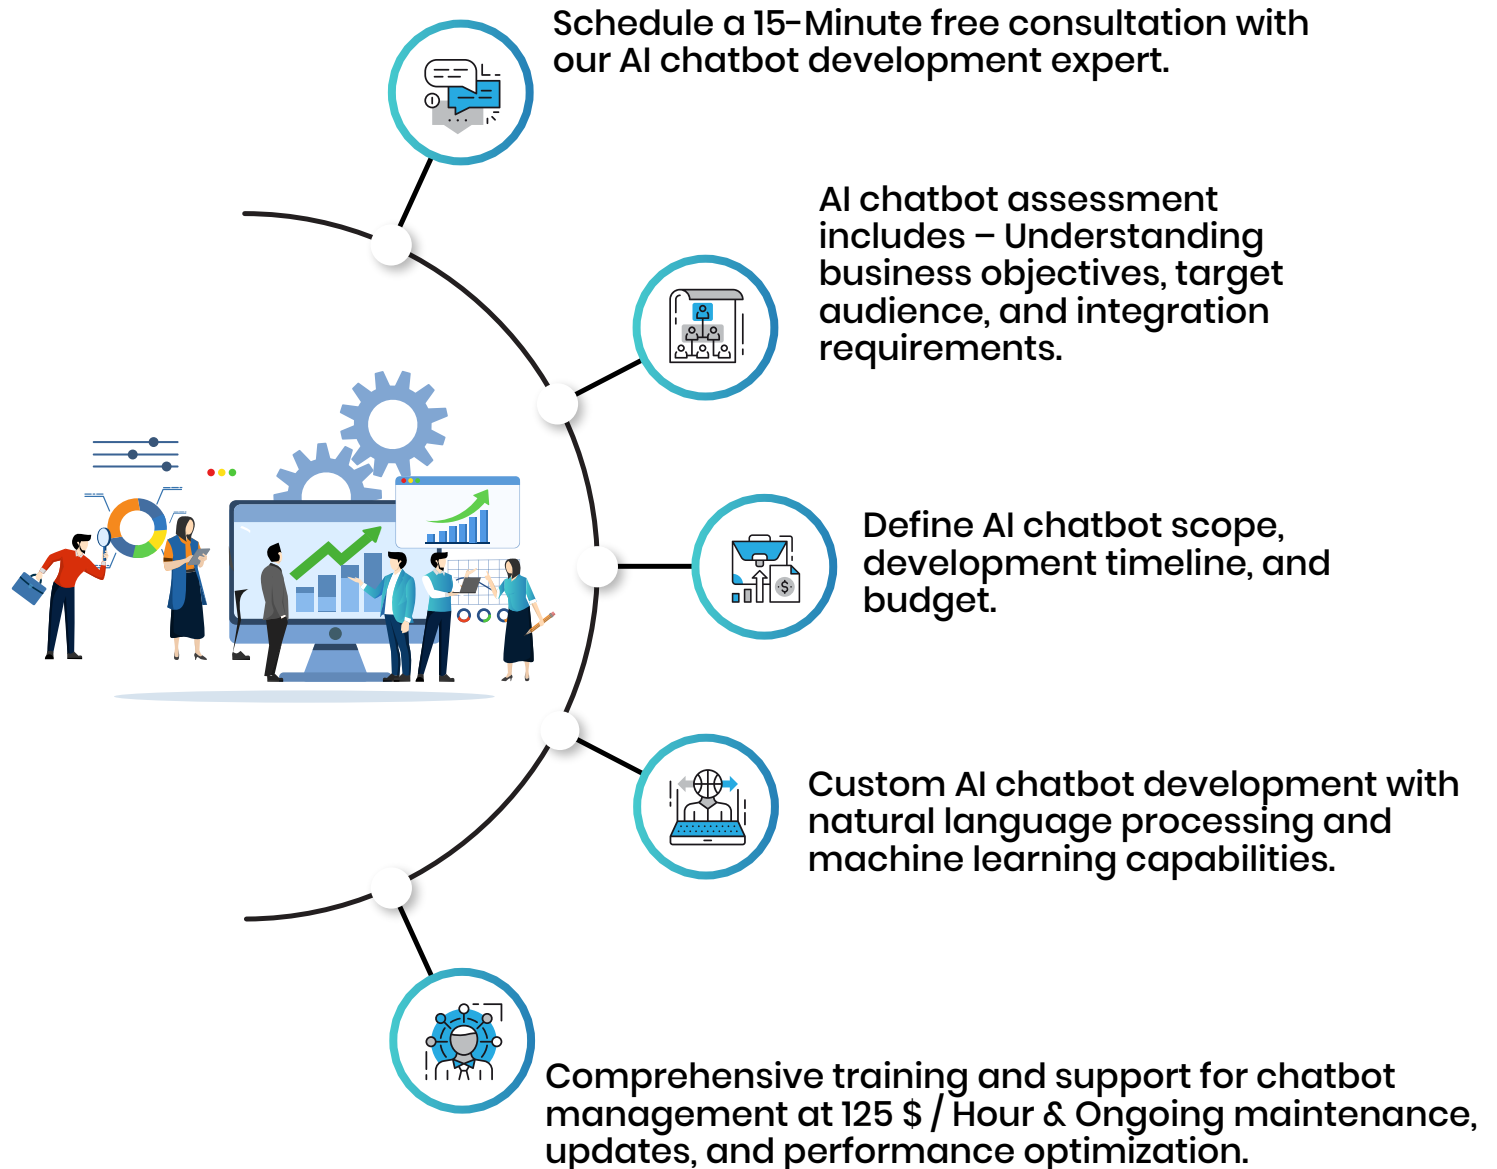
Schedule a 15-Minute free consultation with our AI chatbot development expert.

AI chatbot assessment includes – Understanding business objectives, target audience, and integration requirements.

Define AI chatbot scope, development timeline, and budget.

Custom AI chatbot development with natural language processing and machine learning capabilities.

Comprehensive training and support for chatbot management at 125 $ / Hour & Ongoing maintenance, updates, and performance optimization.